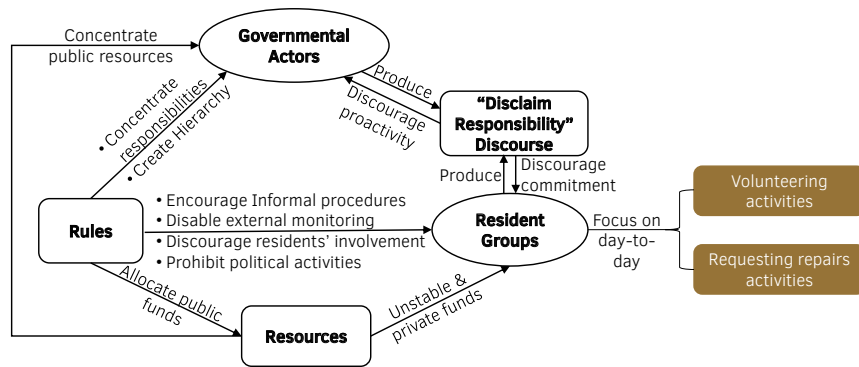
Concentrate public resources

Governmental Actors

• Concentrate responsibilities
• Create Hierarchy

Produce

Discourage proactivity

"Disclaim Responsibility" Discourse

Produce

Discourage commitment

Rules

• Encourage Informal procedures
• Disable external monitoring
• Discourage residents' involvement
• Prohibit political activities

Resident Groups

Focus on day-to-day

Volunteering activities

Requesting repairs activities

Allocate public funds

Resources

Unstable & private funds